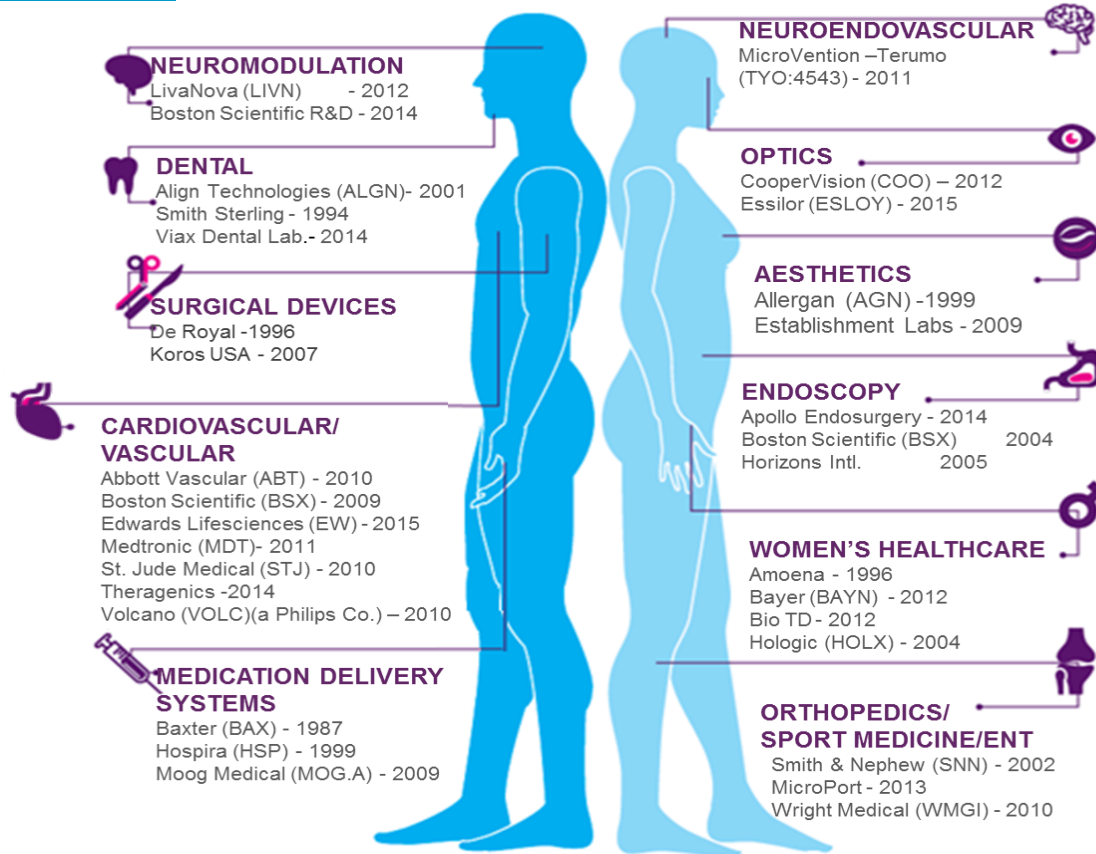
NEUROMODULATION
LivaNova (LIVN) - 2012
Boston Scientific R&D - 2014

DENTAL
Align Technologies (ALGN)- 2001
Smith Sterling - 1994
Viax Dental Lab.- 2014

SURGICAL DEVICES
De Royal -1996
Koros USA - 2007

CARDIOVASCULAR/ VASCULAR
Abbott Vascular (ABT) - 2010
Boston Scientific (BSX) - 2009
Edwards Lifesciences (EW) - 2015
Medtronic (MDT)- 2011
St. Jude Medical (STJ) - 2010
Theragenics -2014
Volcano (VOLC)(a Philips Co.) – 2010

MEDICATION DELIVERY SYSTEMS
Baxter (BAX) - 1987
Hospira (HSP) - 1999
Moog Medical (MOG.A) - 2009

NEUROENDOVASCULAR
MicroVention –Terumo (TYO:4543) - 2011

OPTICS
CooperVision (COO) – 2012
Essilor (ESLOY) - 2015

AESTHETICS
Allergan (AGN) -1999
Establishment Labs - 2009

ENDOSCOPY
Apollo Endosurgery - 2014
Boston Scientific (BSX) 2004
Horizons Intl. 2005

WOMEN'S HEALTHCARE
Amoena - 1996
Bayer (BAYN) - 2012
Bio TD - 2012
Hologic (HOLX) - 2004

ORTHOPEDICS/ SPORT MEDICINE/ENT
Smith & Nephew (SNN) - 2002
MicroPort - 2013
Wright Medical (WMGI) - 2010